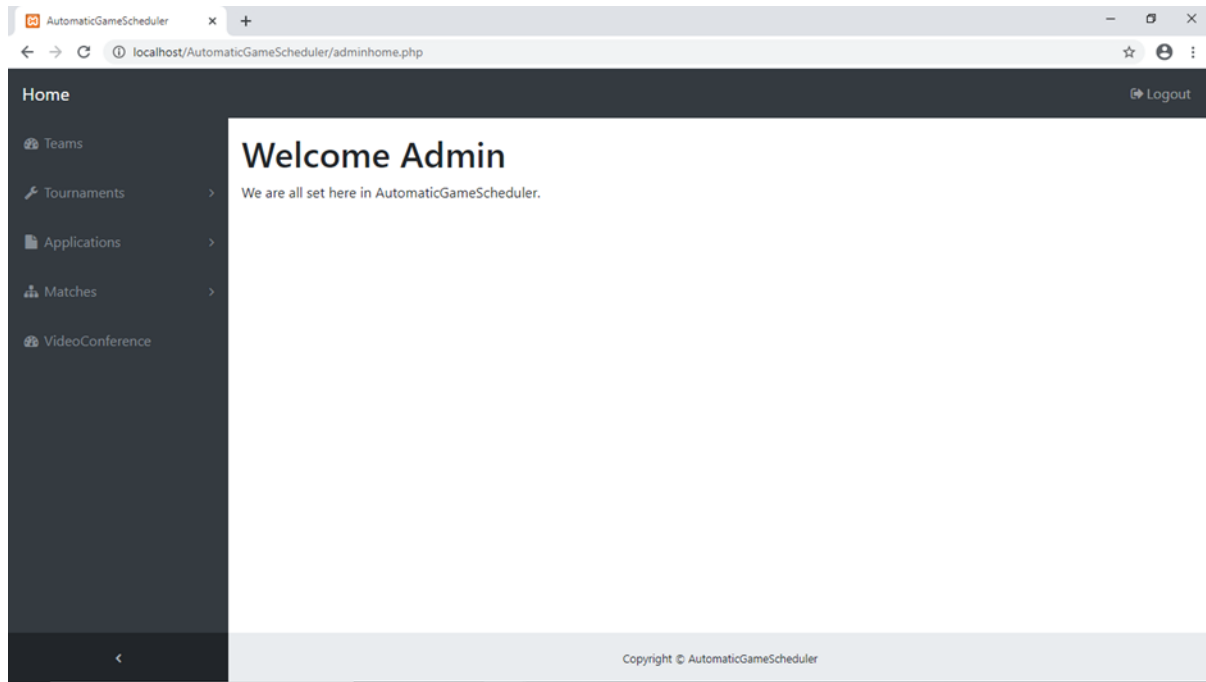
AutomaticGameScheduler ×
+
localhost/AutomaticGameScheduler/adminhome.php

Home
Logout

Teams
Tournaments
Applications
Matches
VideoConference

Welcome Admin

We are all set here in AutomaticGameScheduler.

Copyright © AutomaticGameScheduler